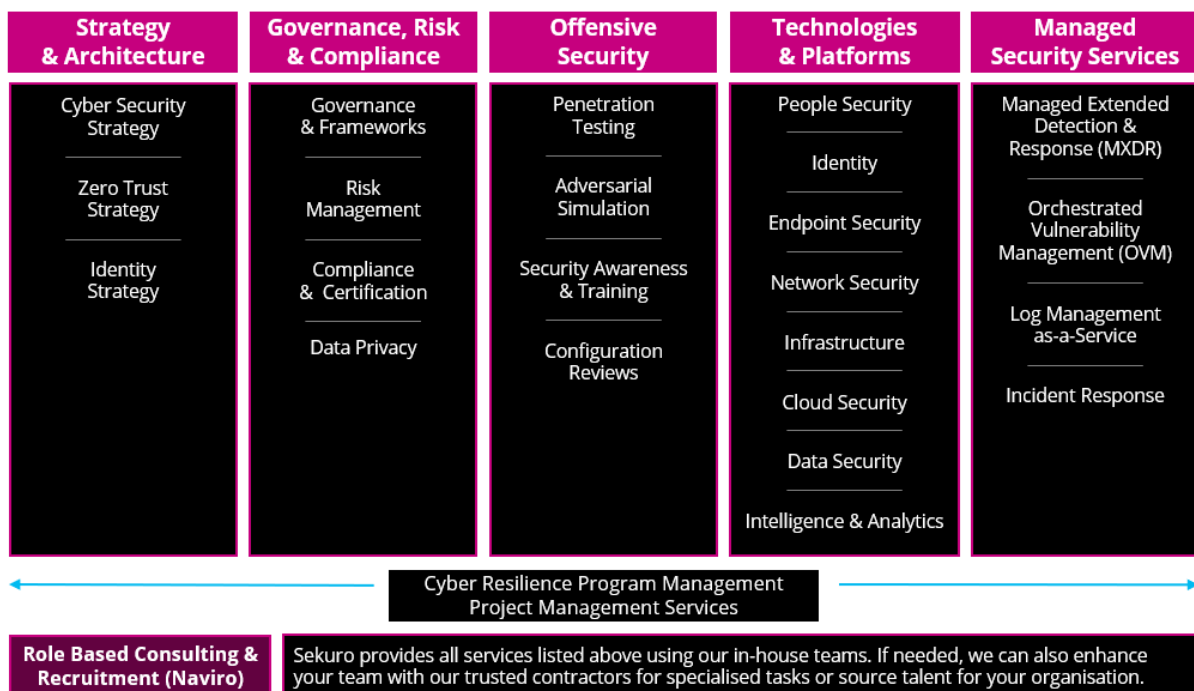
Strategy & Architecture

Cyber Security Strategy

Zero Trust Strategy

Identity Strategy

Governance, Risk & Compliance

Governance & Frameworks

Risk Management

Compliance & Certification

Data Privacy

Offensive Security

Penetration Testing

Adversarial Simulation

Security Awareness & Training

Configuration Reviews

Technologies & Platforms

People Security

Identity

Endpoint Security

Network Security

Infrastructure

Cloud Security

Data Security

Intelligence & Analytics

Managed Security Services

Managed Extended Detection & Response (MXDR)

Orchestrated Vulnerability Management (OVM)

Log Management as-a-Service

Incident Response

Cyber Resilience Program Management
Project Management Services

Role Based Consulting & Recruitment (Naviro)

Sekuro provides all services listed above using our in-house teams. If needed, we can also enhance your team with our trusted contractors for specialised tasks or source talent for your organisation.